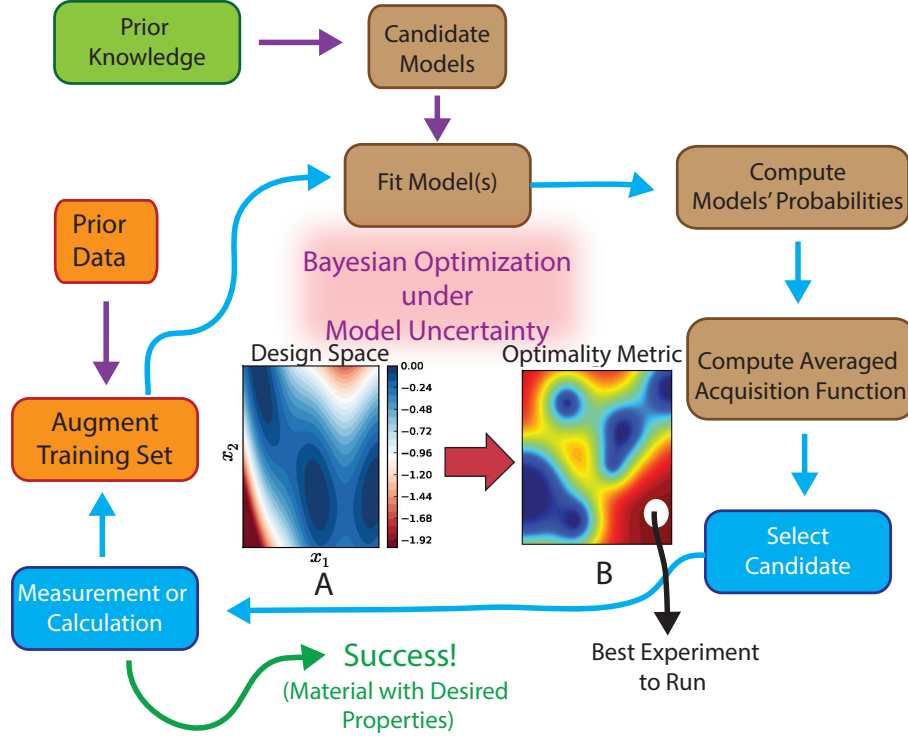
Prior Knowledge

Candidate Models

Fit Model(s)

Compute Models' Probabilities

Prior Data

Bayesian Optimization under Model Uncertainty

Design Space

0.00
−0.24
−0.48
−0.72
−0.96
−1.20
−1.44
−1.68
−1.92

$x_2$

$x_1$

A

Optimality Metric

B

Compute Averaged Acquisition Function

Augment Training Set

Select Candidate

Measurement or Calculation

Success!
(Material with Desired Properties)

Best Experiment to Run